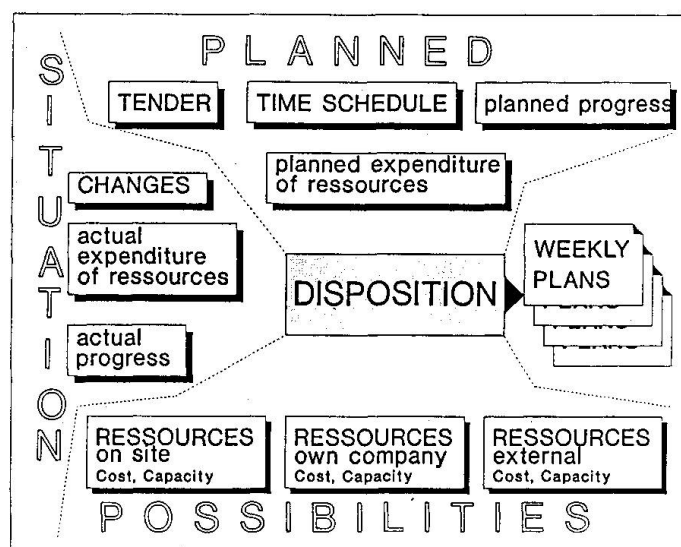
PLANNED

TENDER

TIME SCHEDULE

planned progress

planned expenditure of ressources

SITUATION

CHANGES

actual expenditure of ressources

actual progress

DISPOSITION

WEEKLY PLANS

RESSOURCES on site
Cost, Capacity

RESSOURCES own company
Cost, Capacity

RESSOURCES external
Cost, Capacity

POSSIBILITIES